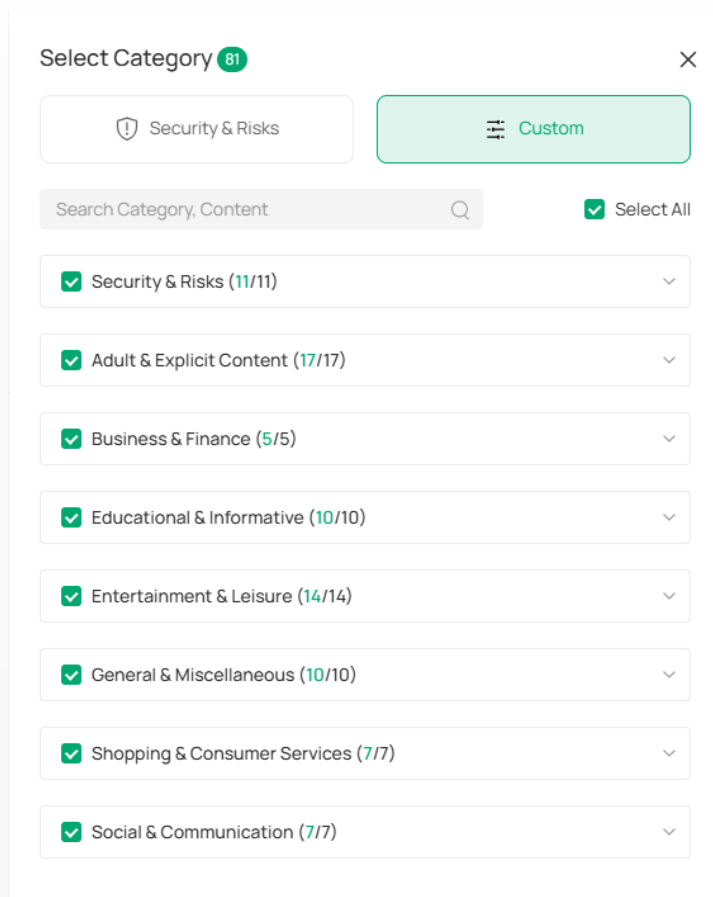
Select Category 81

Security & Risks

Custom

Search Category, Content

Select All

Security & Risks (11/11)

Adult & Explicit Content (17/17)

Business & Finance (5/5)

Educational & Informative (10/10)

Entertainment & Leisure (14/14)

General & Miscellaneous (10/10)

Shopping & Consumer Services (7/7)

Social & Communication (7/7)